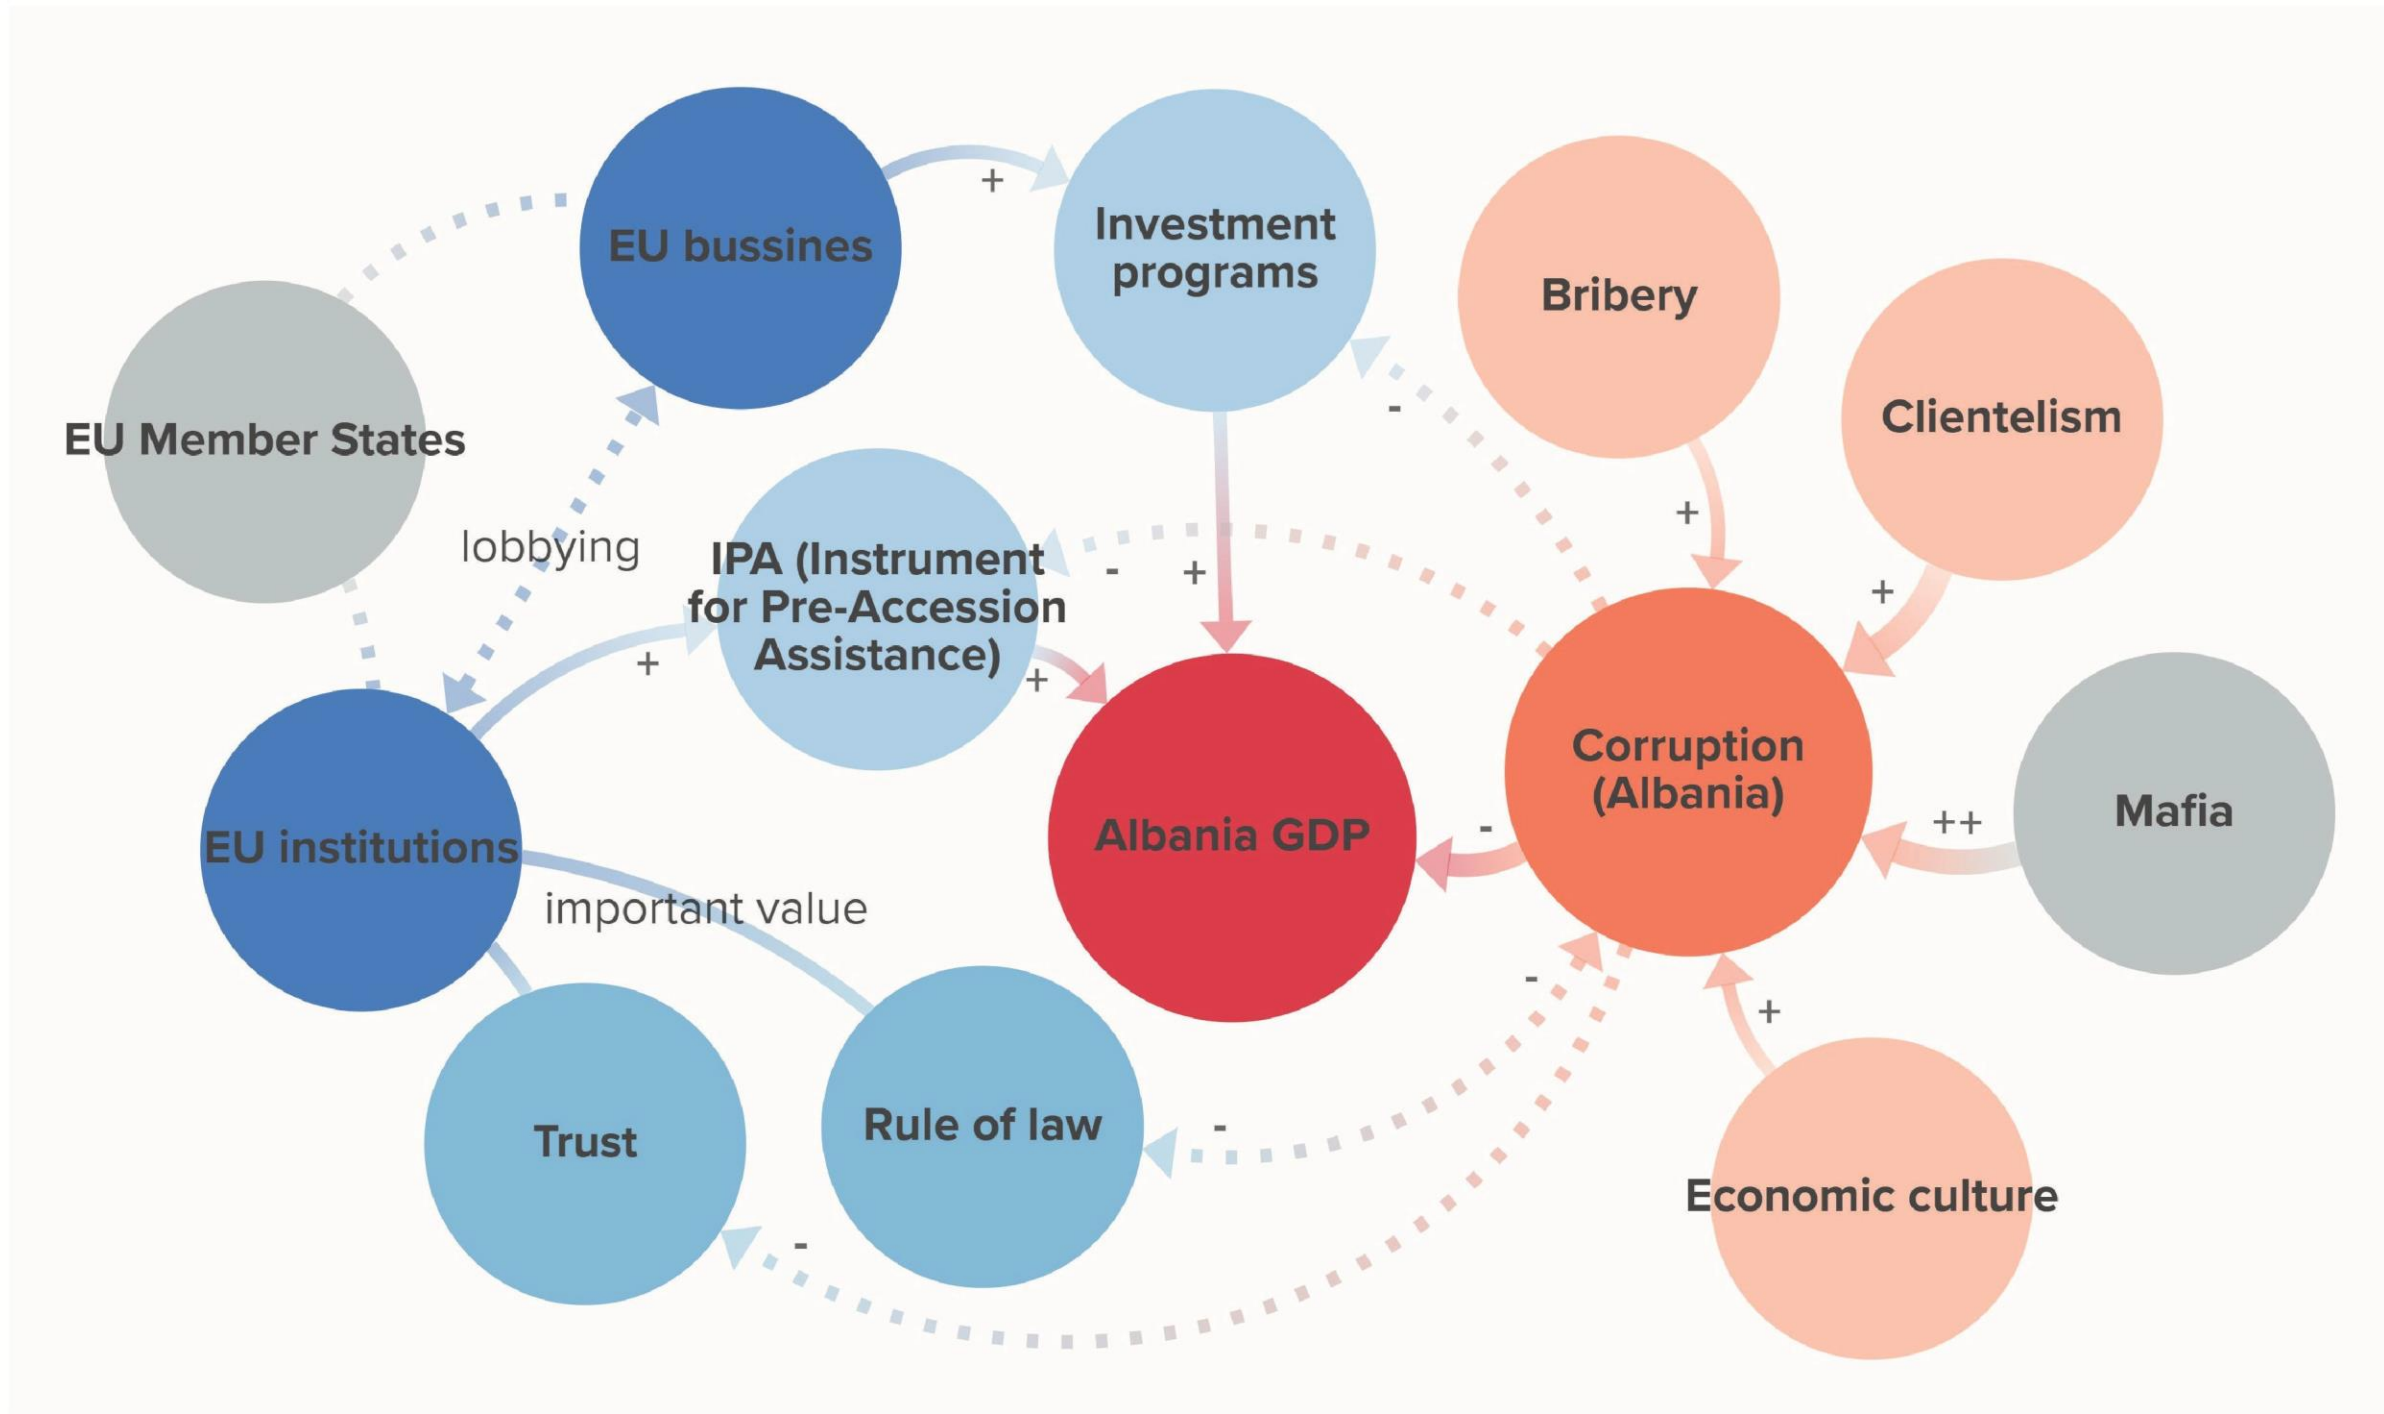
EU bussines

+

Investment programs

Bribery

Clientelism

EU Member States

-

lobbying

IPA (Instrument for Pre-Access Assistance)

-

+

+

+

+

+

Corruption (Albania)

Mafia

++

EU institutions

Albania GDP

-

important value

-

+

Trust

Rule of law

-

Economic culture

-